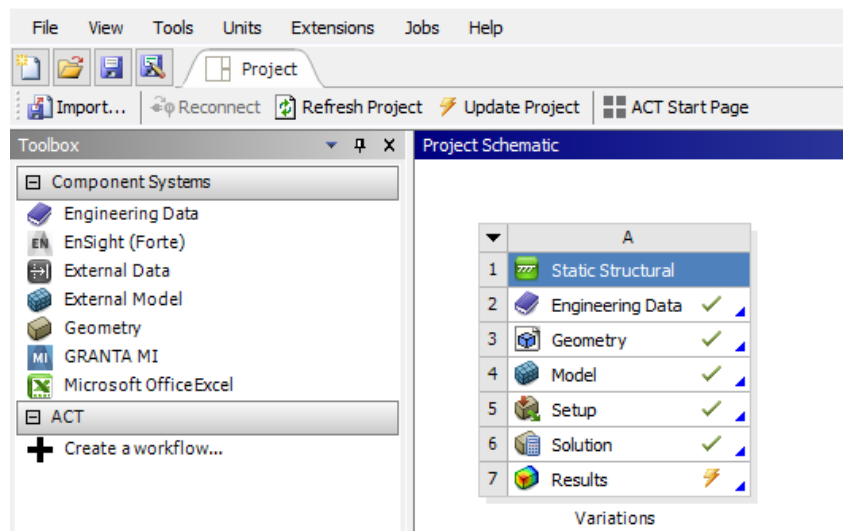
File View Tools Units Extensions Jobs Help

Project

Import... Reconnect Refresh Project Update Project ACT Start Page

Toolbox

Component Systems
Engineering Data
EnSight (Forte)
External Data
External Model
Geometry
GRANTA MI
Microsoft Office Excel
ACT
Create a workflow...

Project Schematic

| | A |
|---|---|
| 1 | Static Structural |
| 2 | Engineering Data |
| 3 | Geometry |
| 4 | Model |
| 5 | Setup |
| 6 | Solution |
| 7 | Results |

Variations